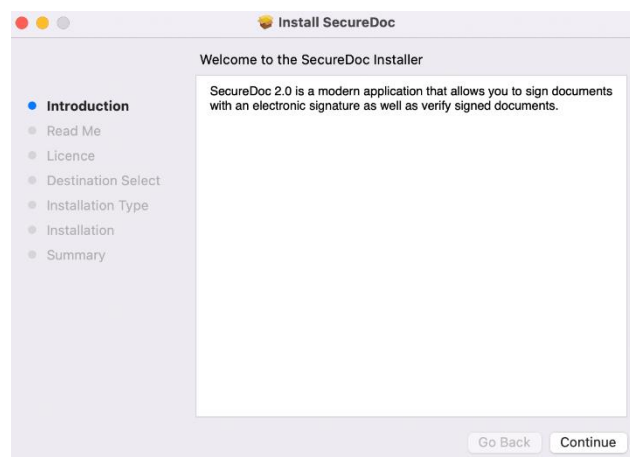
Install SecureDoc

Welcome to the SecureDoc Installer

Introduction
Read Me
Licence
Destination Select
Installation Type
Installation
Summary

SecureDoc 2.0 is a modern application that allows you to sign documents with an electronic signature as well as verify signed documents.

Go Back
Continue